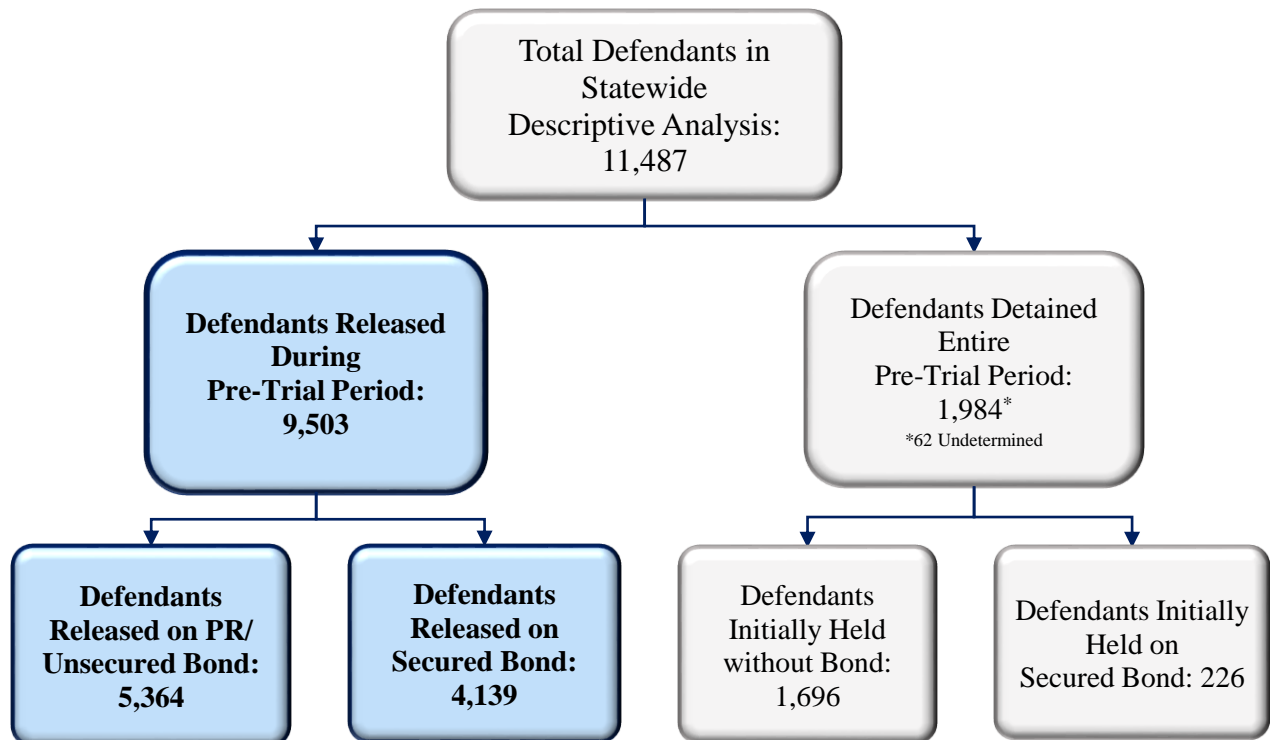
Total Defendants in Statewide Descriptive Analysis: 11,487

Defendants Released During Pre-Trial Period: 9,503

Defendants Detained Entire Pre-Trial Period: 1,984*
*62 Undetermined

Defendants Released on PR/ Unsecured Bond: 5,364

Defendants Released on Secured Bond: 4,139

Defendants Initially Held without Bond: 1,696

Defendants Initially Held on Secured Bond: 226